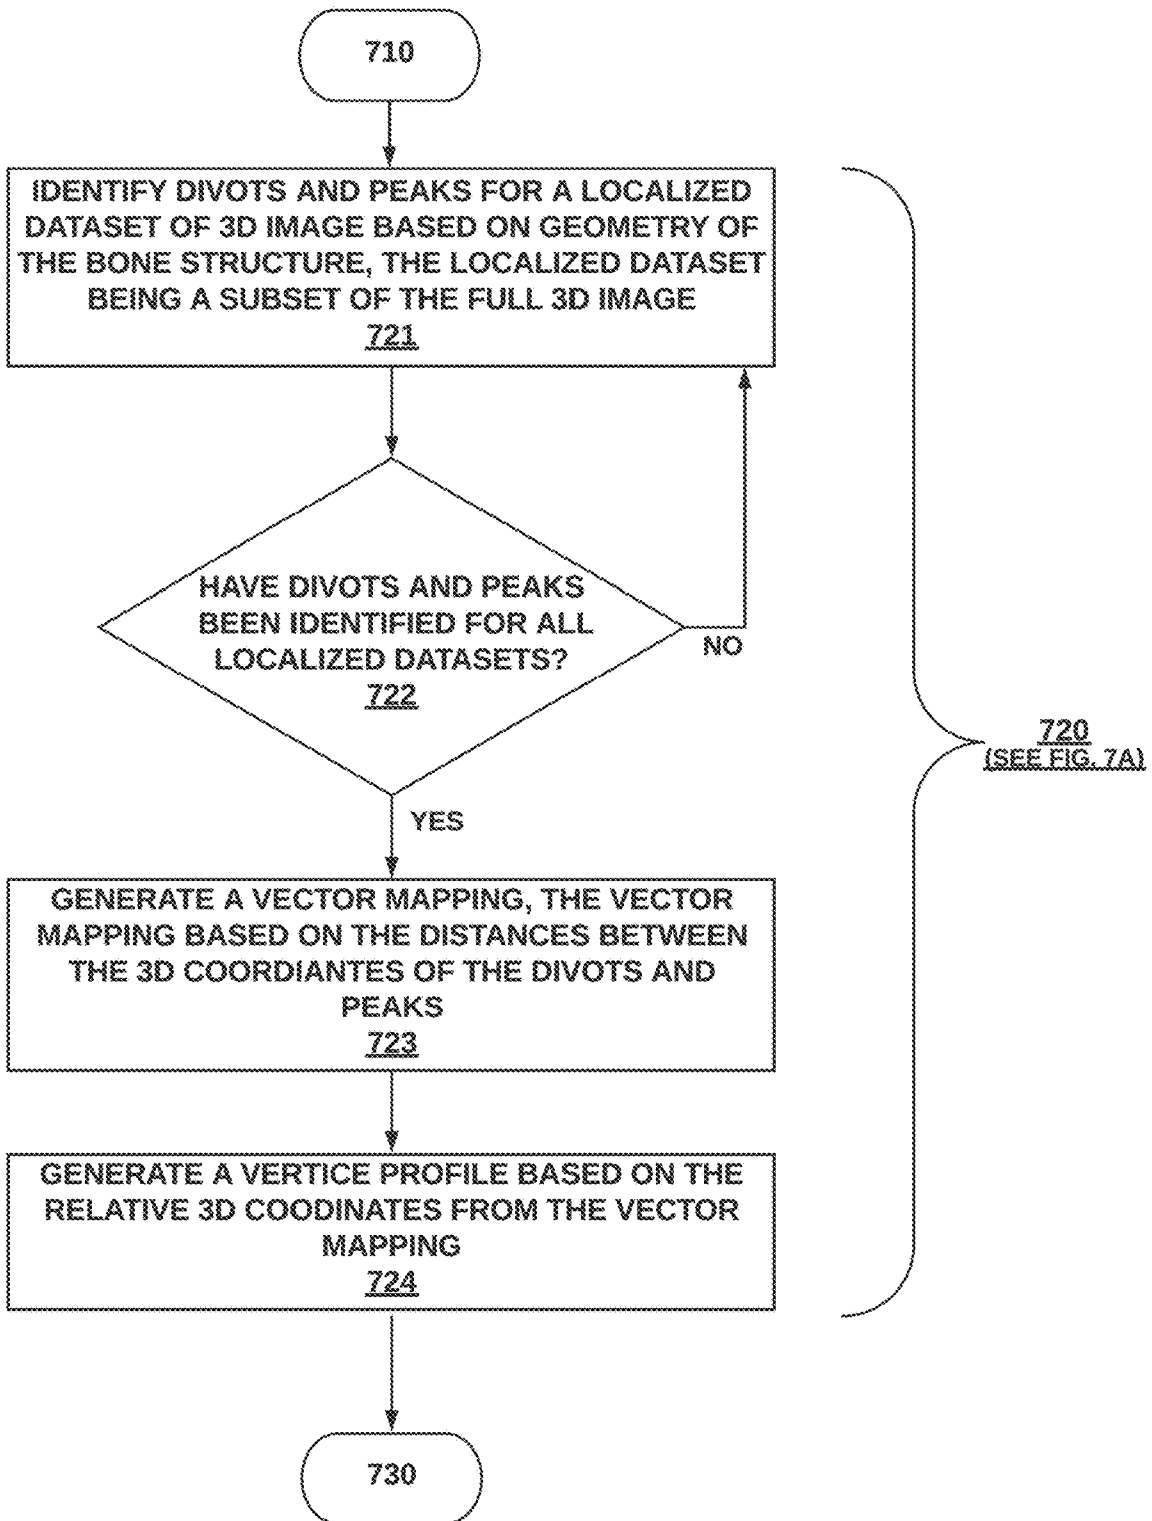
710

IDENTIFY DIVOTS AND PEAKS FOR A LOCALIZED DATASET OF 3D IMAGE BASED ON GEOMETRY OF THE BONE STRUCTURE, THE LOCALIZED DATASET BEING A SUBSET OF THE FULL 3D IMAGE
721

HAVE DIVOTS AND PEAKS BEEN IDENTIFIED FOR ALL LOCALIZED DATASETS?
722

NO

YES

GENERATE A VECTOR MAPPING, THE VECTOR MAPPING BASED ON THE DISTANCES BETWEEN THE 3D COORDIANTES OF THE DIVOTS AND PEAKS
723

GENERATE A VERTICE PROFILE BASED ON THE RELATIVE 3D COODINATES FROM THE VECTOR MAPPING
724

720
(SEE FIG. 7A)

730